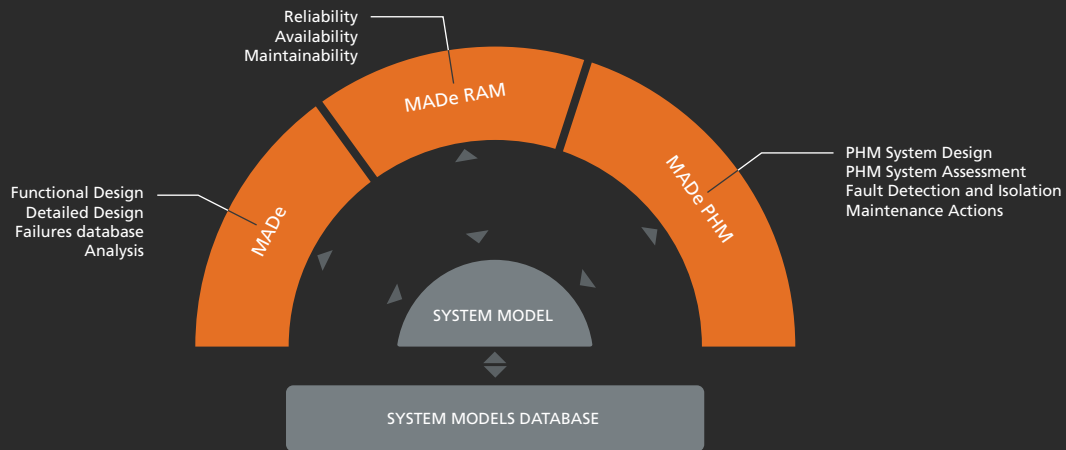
Reliability
Availability
Maintainability

MADe RAM

Functional Design
Detailed Design
Failures database
Analysis

MADe

MADe PHM

PHM System Design
PHM System Assessment
Fault Detection and Isolation
Maintenance Actions

SYSTEM MODEL

SYSTEM MODELS DATABASE